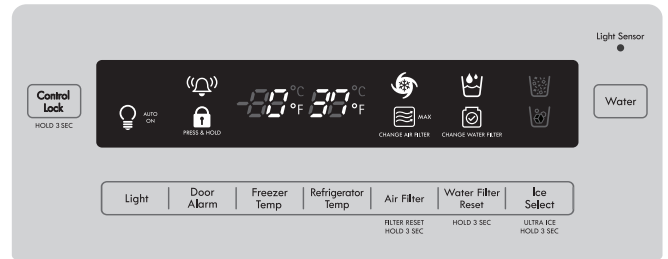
Light Sensor

Control Lock
HOLD 3 SEC

AUTO ON

PRESS & HOLD

°C °F °C °F

MAX
CHANGE AIR FILTER

CHANGE WATER FILTER

Water

| Light | Door Alarm | Freezer Temp | Refrigerator Temp | Air Filter | Water Filter Reset | Ice Select |
|---|---|---|---|---|---|---|

FILTER RESET HOLD 3 SEC

HOLD 3 SEC

ULTRA ICE HOLD 3 SEC